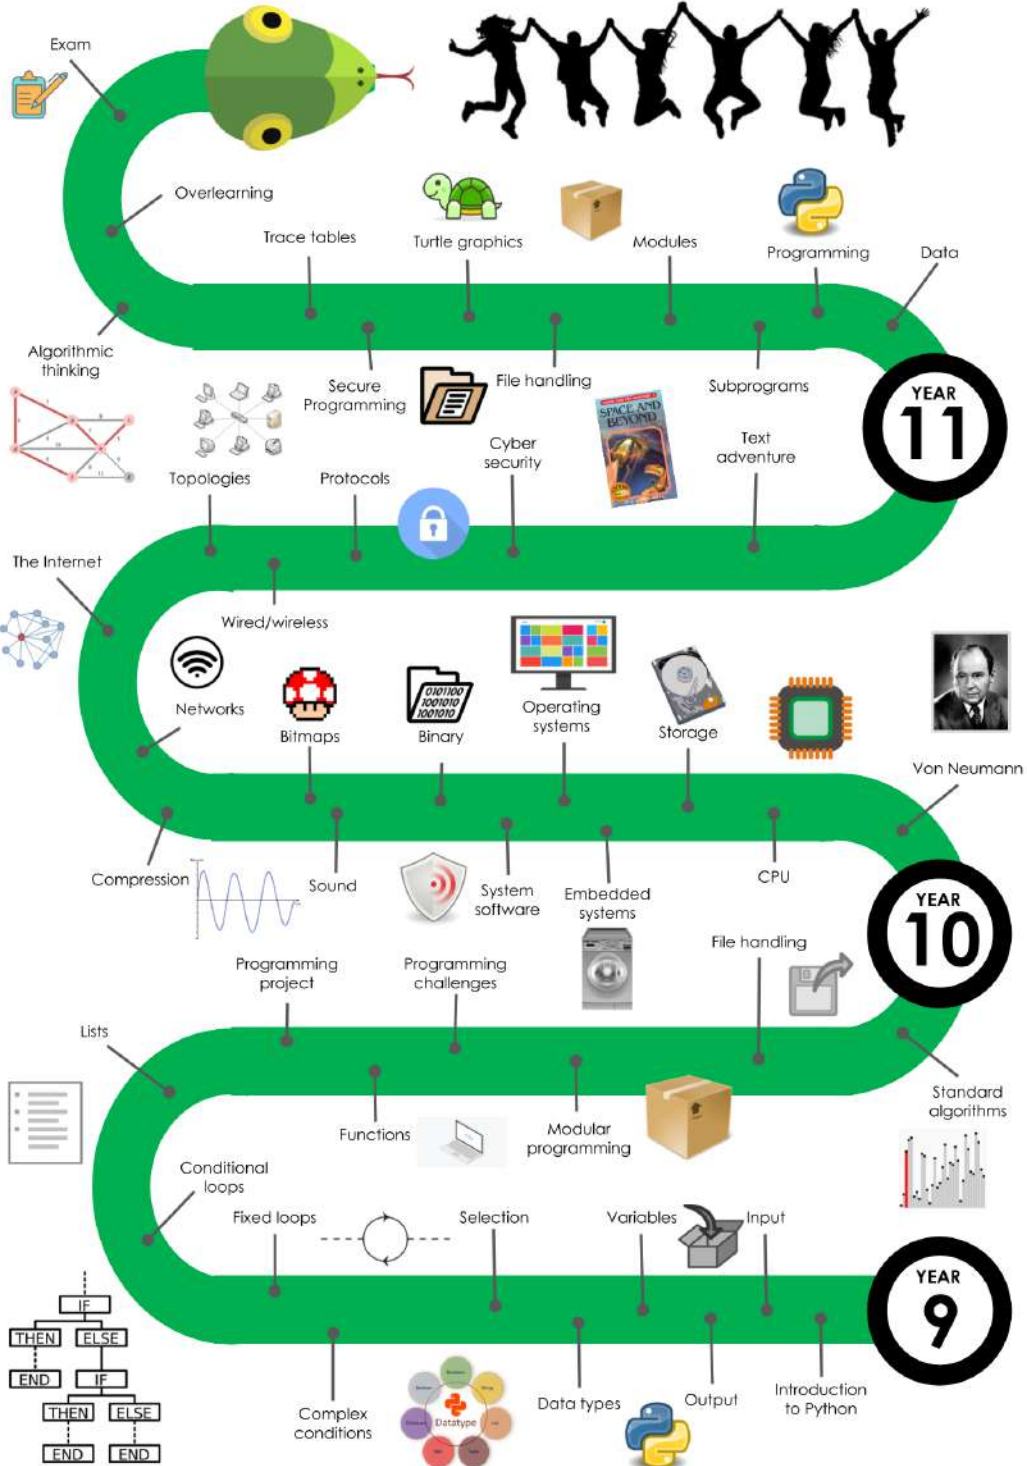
Exam

Overlearning

Trace tables

Turtle graphics

Modules

Programming

Data

Algorithmic thinking

Secure Programming

File handling

Subprograms

YEAR 11

Topologies

Protocols

Cyber security

SPACE AND BEYOND

Text adventure

The Internet

Wired/wireless

Networks

Bitmaps

0101100 1001010 1001010

Binary

Operating systems

Storage

Von Neumann

Compression

Sound

System software

Embedded systems

CPU

YEAR 10

Programming project

Programming challenges

File handling

Lists

Functions

Modular programming

Standard algorithms

Conditional loops

Fixed loops

Selection

Variables

Input

YEAR 9

IF

THEN

ELSE

END

IF

THEN

ELSE

END

END

Complex conditions

Datatype

Data types

Output

Introduction to Python